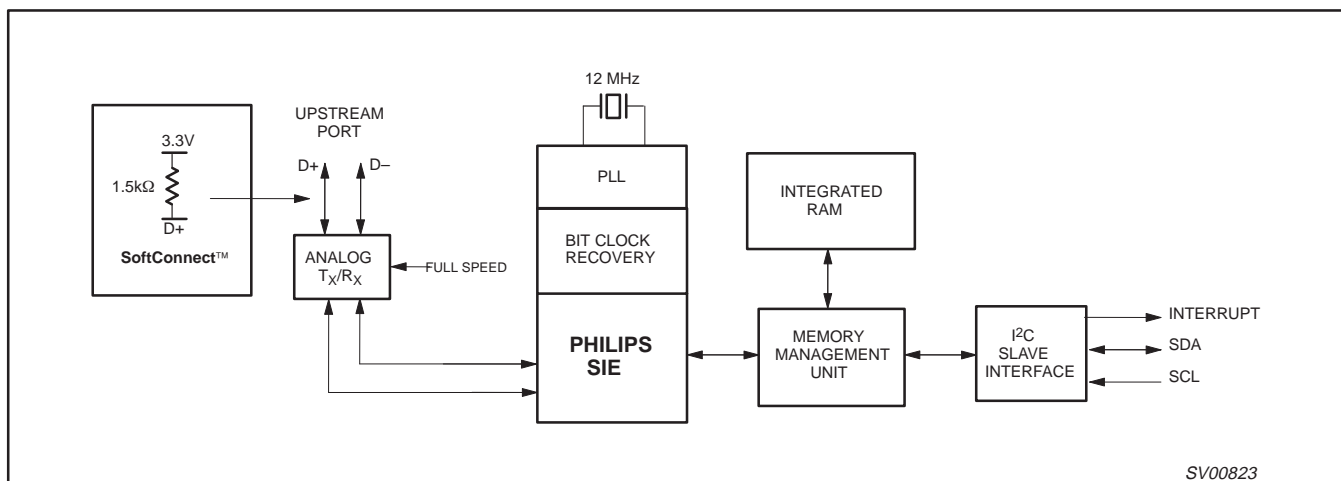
12 MHz

UPSTREAM PORT

3.3V

1.5kΩ

D+

SoftConnect™

D+

D–

ANALOG $T_X/R_X$

FULL SPEED

PLL

BIT CLOCK RECOVERY

PHILIPS SIE

INTEGRATED RAM

MEMORY MANAGEMENT UNIT

I$^2$C SLAVE INTERFACE

INTERRUPT

SDA

SCL

SV00823